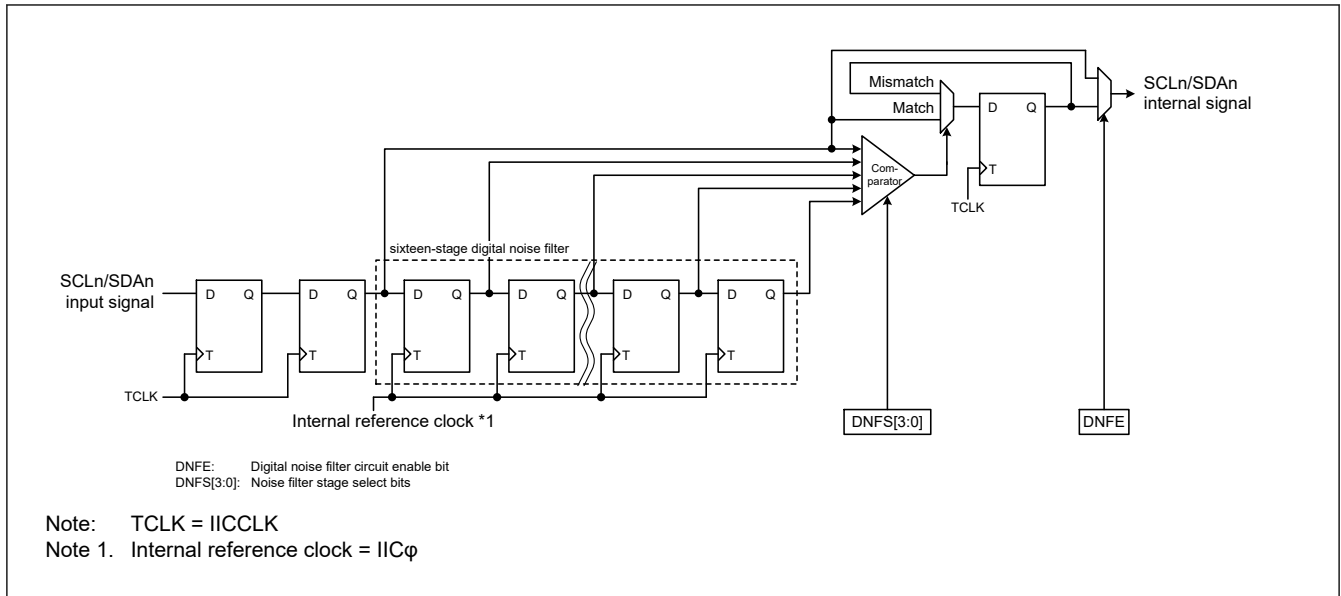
SCLn/SDAn internal signal

Mismatch

Match

D Q

T

TCLK

Comparator

sixteen-stage digital noise filter

SCLn/SDAn input signal

D Q

T

D Q

T

D Q

T

D Q

T

D Q

T

D Q

T

TCLK

Internal reference clock *1

DNFS[3:0]

DNFE

DNFE: Digital noise filter circuit enable bit
DNFS[3:0]: Noise filter stage select bits

Note: TCLK = IICCLK
Note 1. Internal reference clock = IICφ